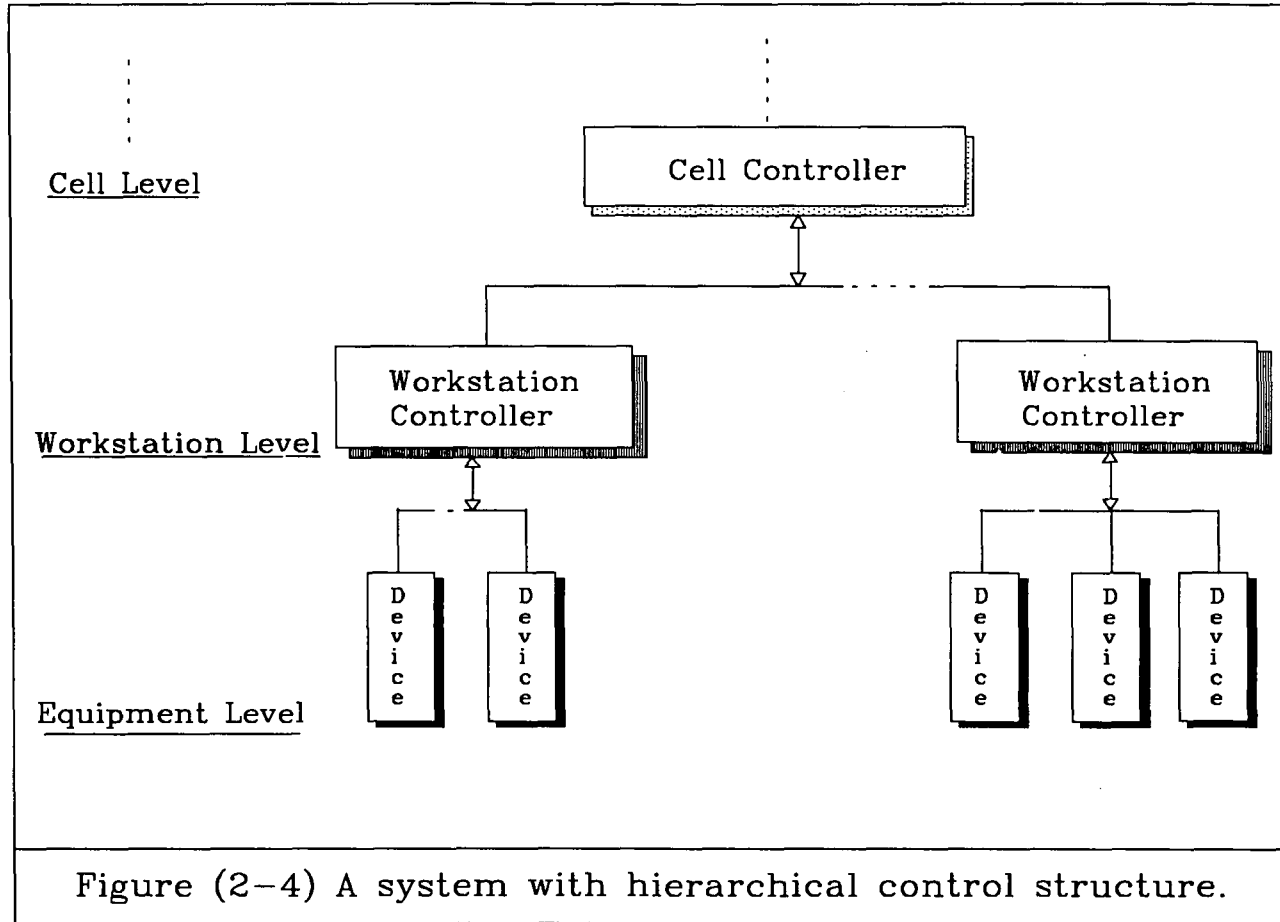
Cell Level

Cell Controller

Workstation Controller

Workstation Controller

Workstation Level

Device

Device

Device

Device

Device

Equipment Level

Figure (2–4) A system with hierarchical control structure.